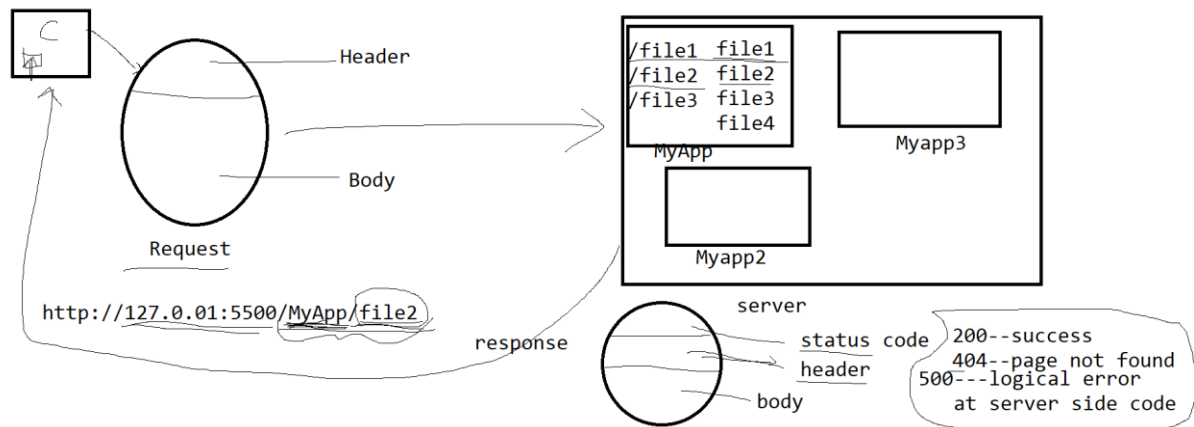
C

Header

Body

Request

/file1 file1
/file2 file2
/file3 file3
file4

MyApp

Myapp3

Myapp2

server

http://127.0.01:5500/MyApp/file2

response

status code

header

body

200--success
404--page not found
500---logical error at server side code